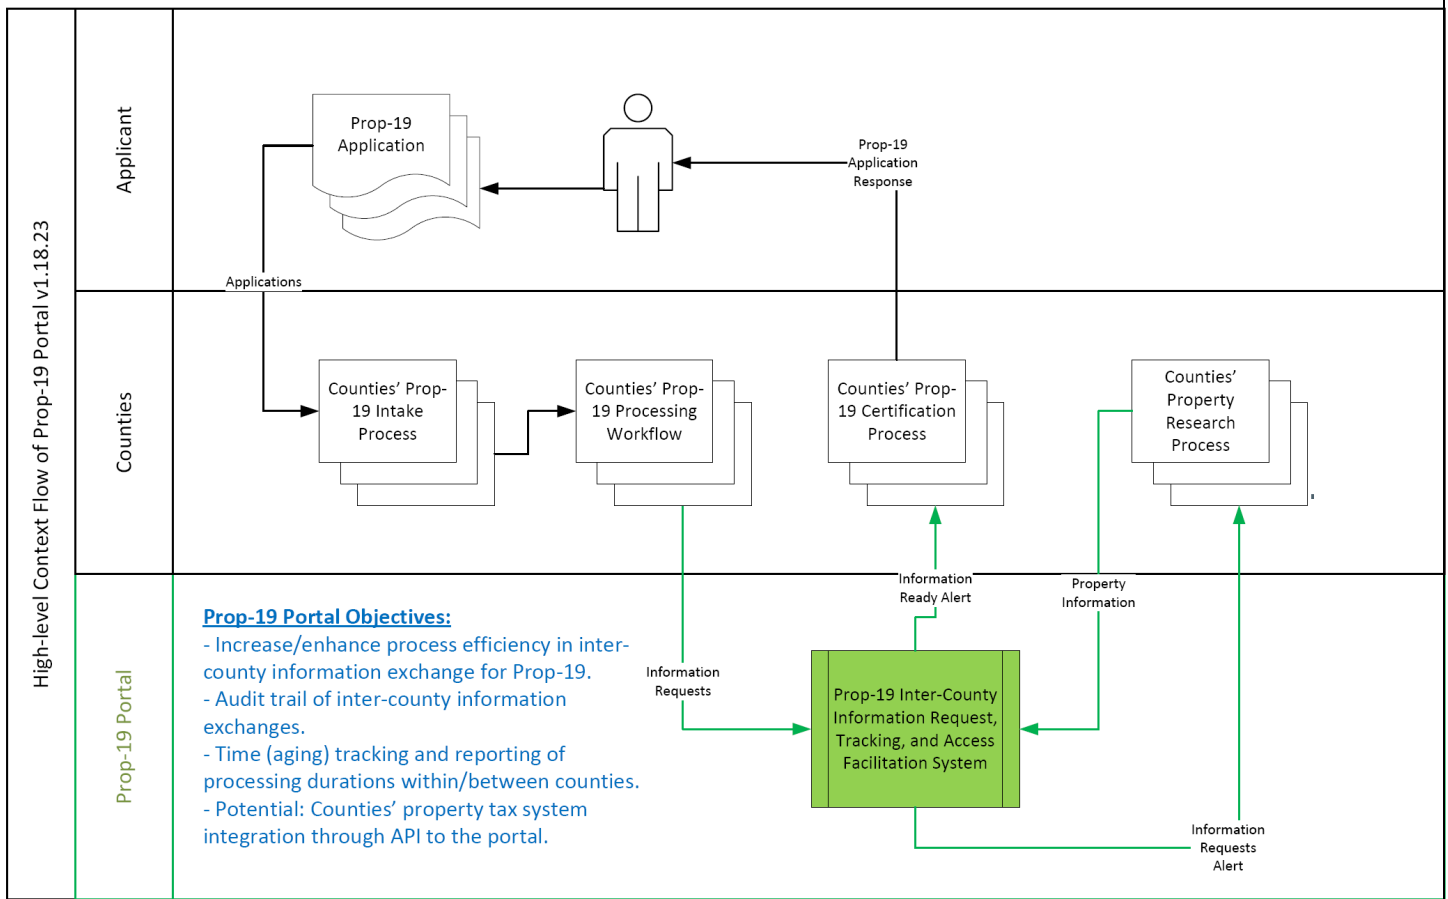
High-level Context Flow of Prop-19 Portal v1.18.23

Applicant

Prop-19 Application

Prop-19 Application Response

Applications

Counties

Counties' Prop-19 Intake Process

Counties' Prop-19 Processing Workflow

Counties' Prop-19 Certification Process

Counties' Property Research Process

Prop-19 Portal

Information Ready Alert

Property Information

Information Requests

Prop-19 Inter-County Information Request, Tracking, and Access Facilitation System

Information Requests Alert

Prop-19 Portal Objectives:
- Increase/enhance process efficiency in inter-county information exchange for Prop-19.
- Audit trail of inter-county information exchanges.
- Time (aging) tracking and reporting of processing durations within/between counties.
- Potential: Counties' property tax system integration through API to the portal.